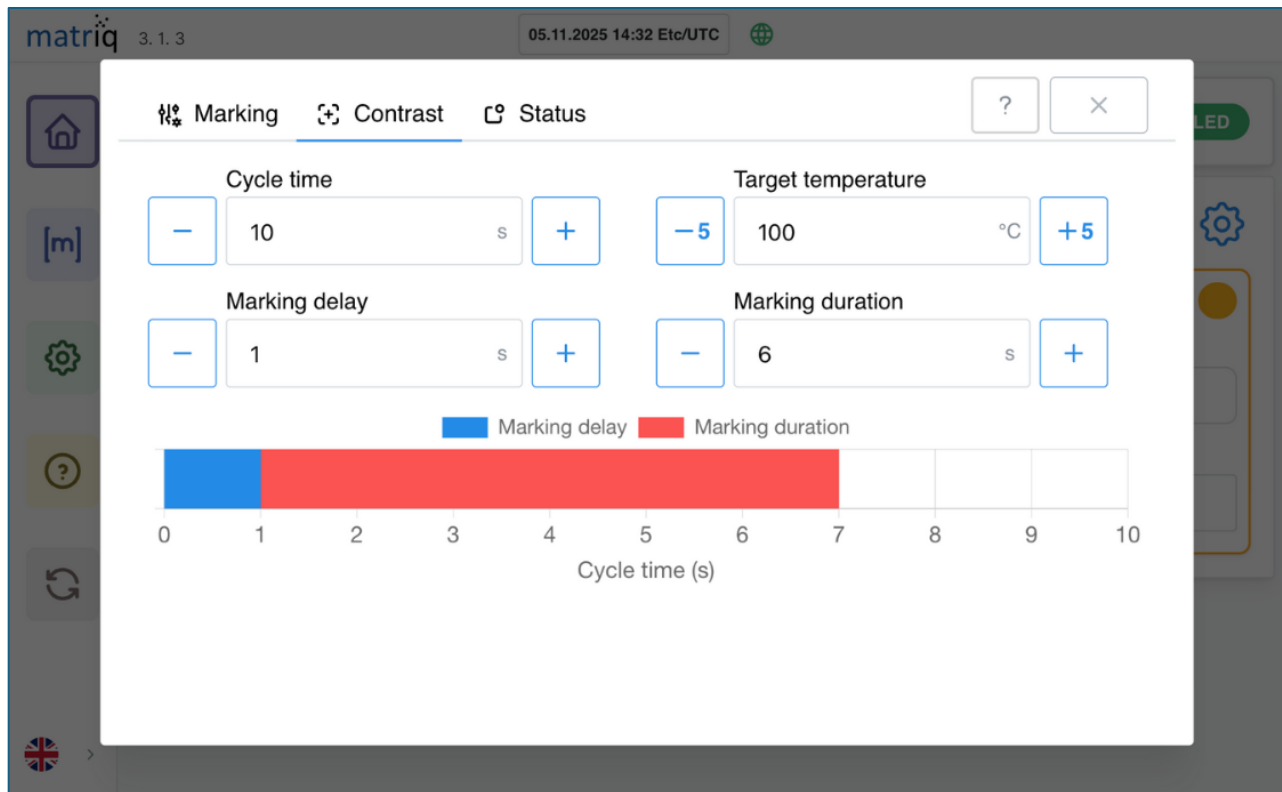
matriq 3. 1. 3

05.11.2025 14:32 Etc/UTC

LED

[m]

Marking Contrast Status

?

×

Cycle time

−

10 s

+

Target temperature

−5

100 °C

+5

Marking delay

−

1 s

+

Marking duration

−

6 s

+

Marking delay Marking duration

0 1 2 3 4 5 6 7 8 9 10

Cycle time (s)